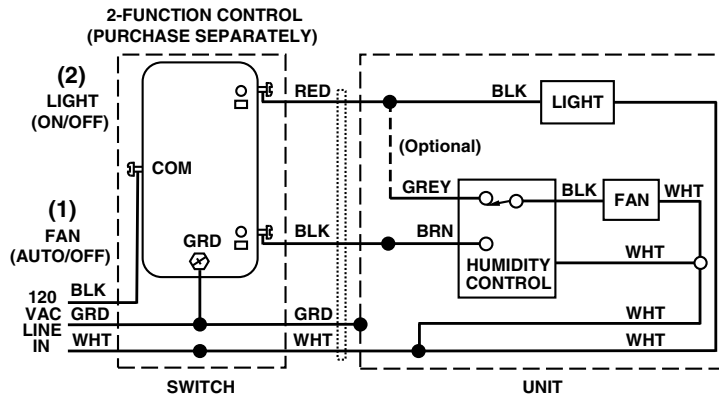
2-FUNCTION CONTROL
(PURCHASE SEPARATELY)

(2)
LIGHT
(ON/OFF)

COM

(1)
FAN
(AUTO/OFF)

GRD

120
VAC
LINE
IN

BLK
GRD
WHT

RED
BLK
GRD
WHT

BLK
LIGHT

(Optional)

GREY
BLK
FAN
WHT

BRN
HUMIDITY
CONTROL
WHT

WHT
WHT

SWITCH

UNIT